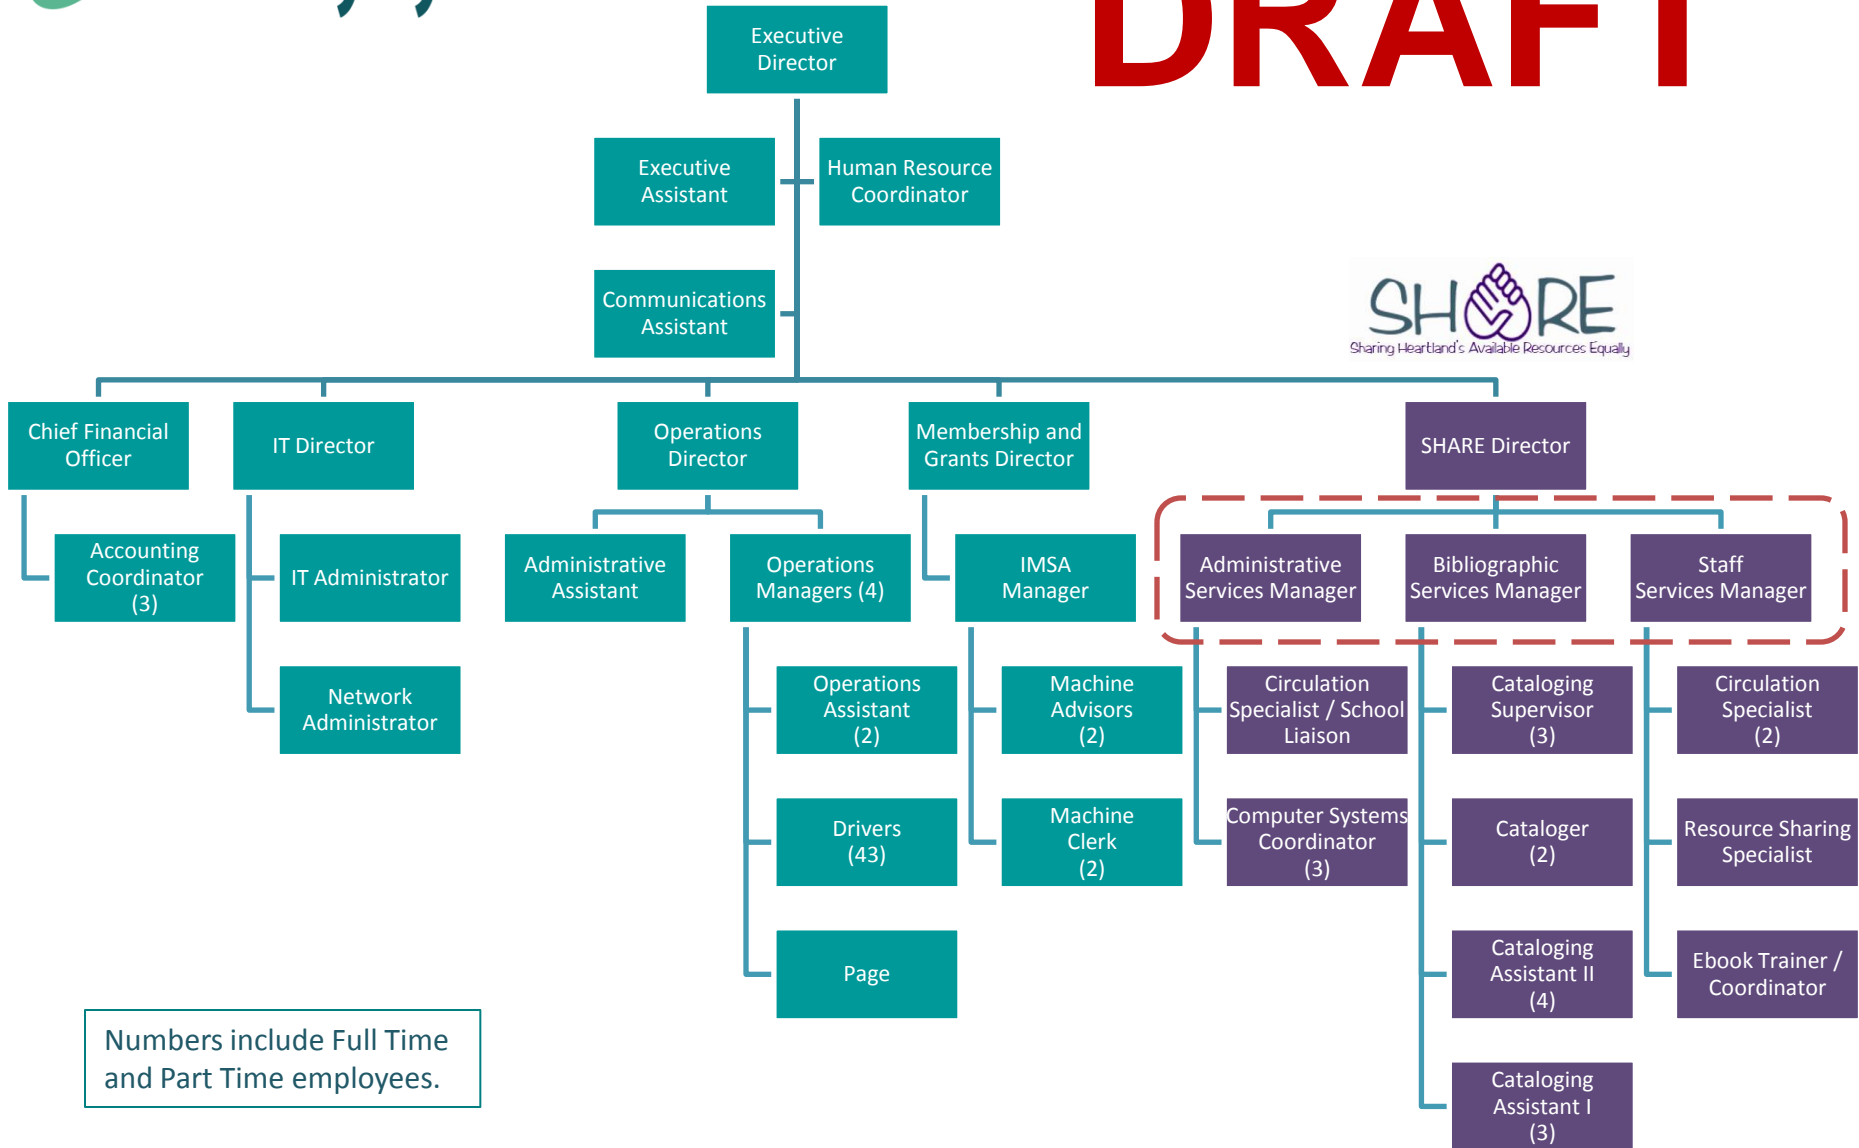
DRAFT

Executive Director

Executive Assistant

Human Resource Coordinator

Communications Assistant

SHARE
Sharing Heartland's Available Resources Equally

Chief Financial Officer

Accounting Coordinator (3)

IT Director

IT Administrator

Network Administrator

Operations Director

Administrative Assistant

Operations Managers (4)

Operations Assistant (2)

Drivers (43)

Page

Membership and Grants Director

IMSA Manager

Machine Advisors (2)

Machine Clerk (2)

SHARE Director

Administrative Services Manager

Circulation Specialist / School Liaison

Computer Systems Coordinator (3)

Bibliographic Services Manager

Cataloging Supervisor (3)

Cataloger (2)

Cataloging Assistant II (4)

Cataloging Assistant I (3)

Staff Services Manager

Circulation Specialist (2)

Resource Sharing Specialist

Ebook Trainer / Coordinator

Numbers include Full Time and Part Time employees.